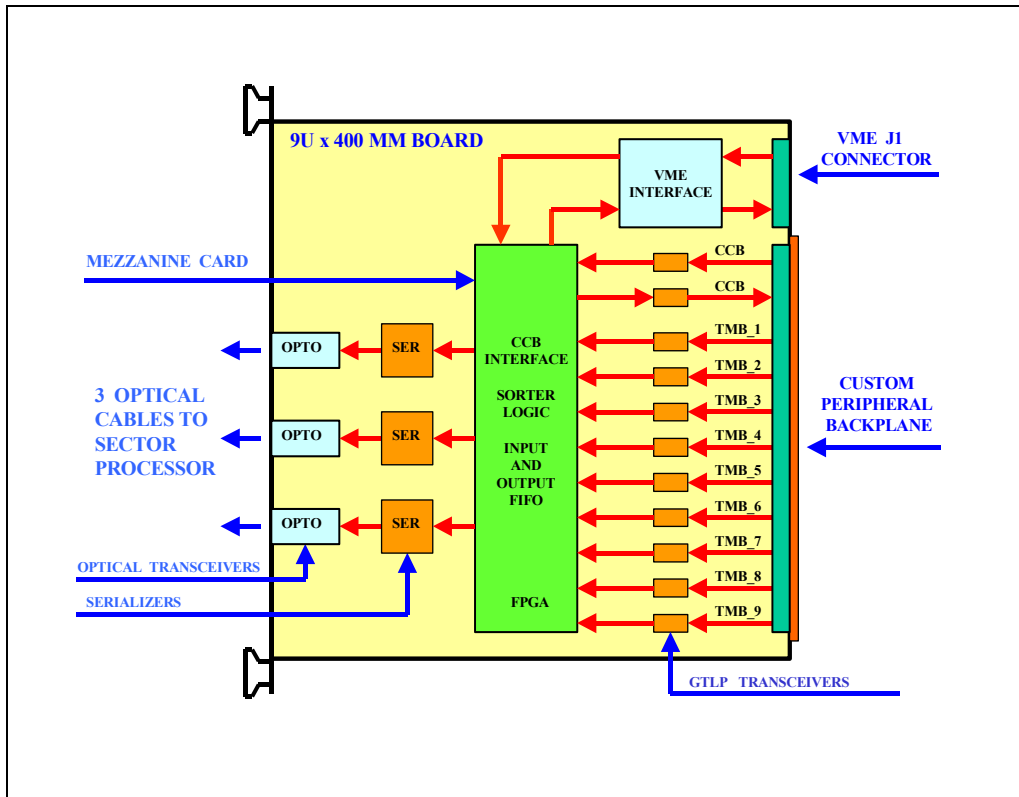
9U x 400 MM BOARD

VME J1
CONNECTOR

VME
INTERFACE

MEZZANINE CARD

CCB

CCB

TMB_1

TMB_2

TMB_3

TMB_4

TMB_5

TMB_6

TMB_7

TMB_8

TMB_9

CCB
INTERFACE

SORTER
LOGIC

INPUT
AND
OUTPUT
FIFO

FPGA

OPTO

SER

OPTO

SER

OPTO

SER

3 OPTICAL
CABLES TO
SECTOR
PROCESSOR

CUSTOM
PERIPHERAL
BACKPLANE

OPTICAL TRANSCEIVERS

SERIALIZERS

GTLP TRANSCEIVERS